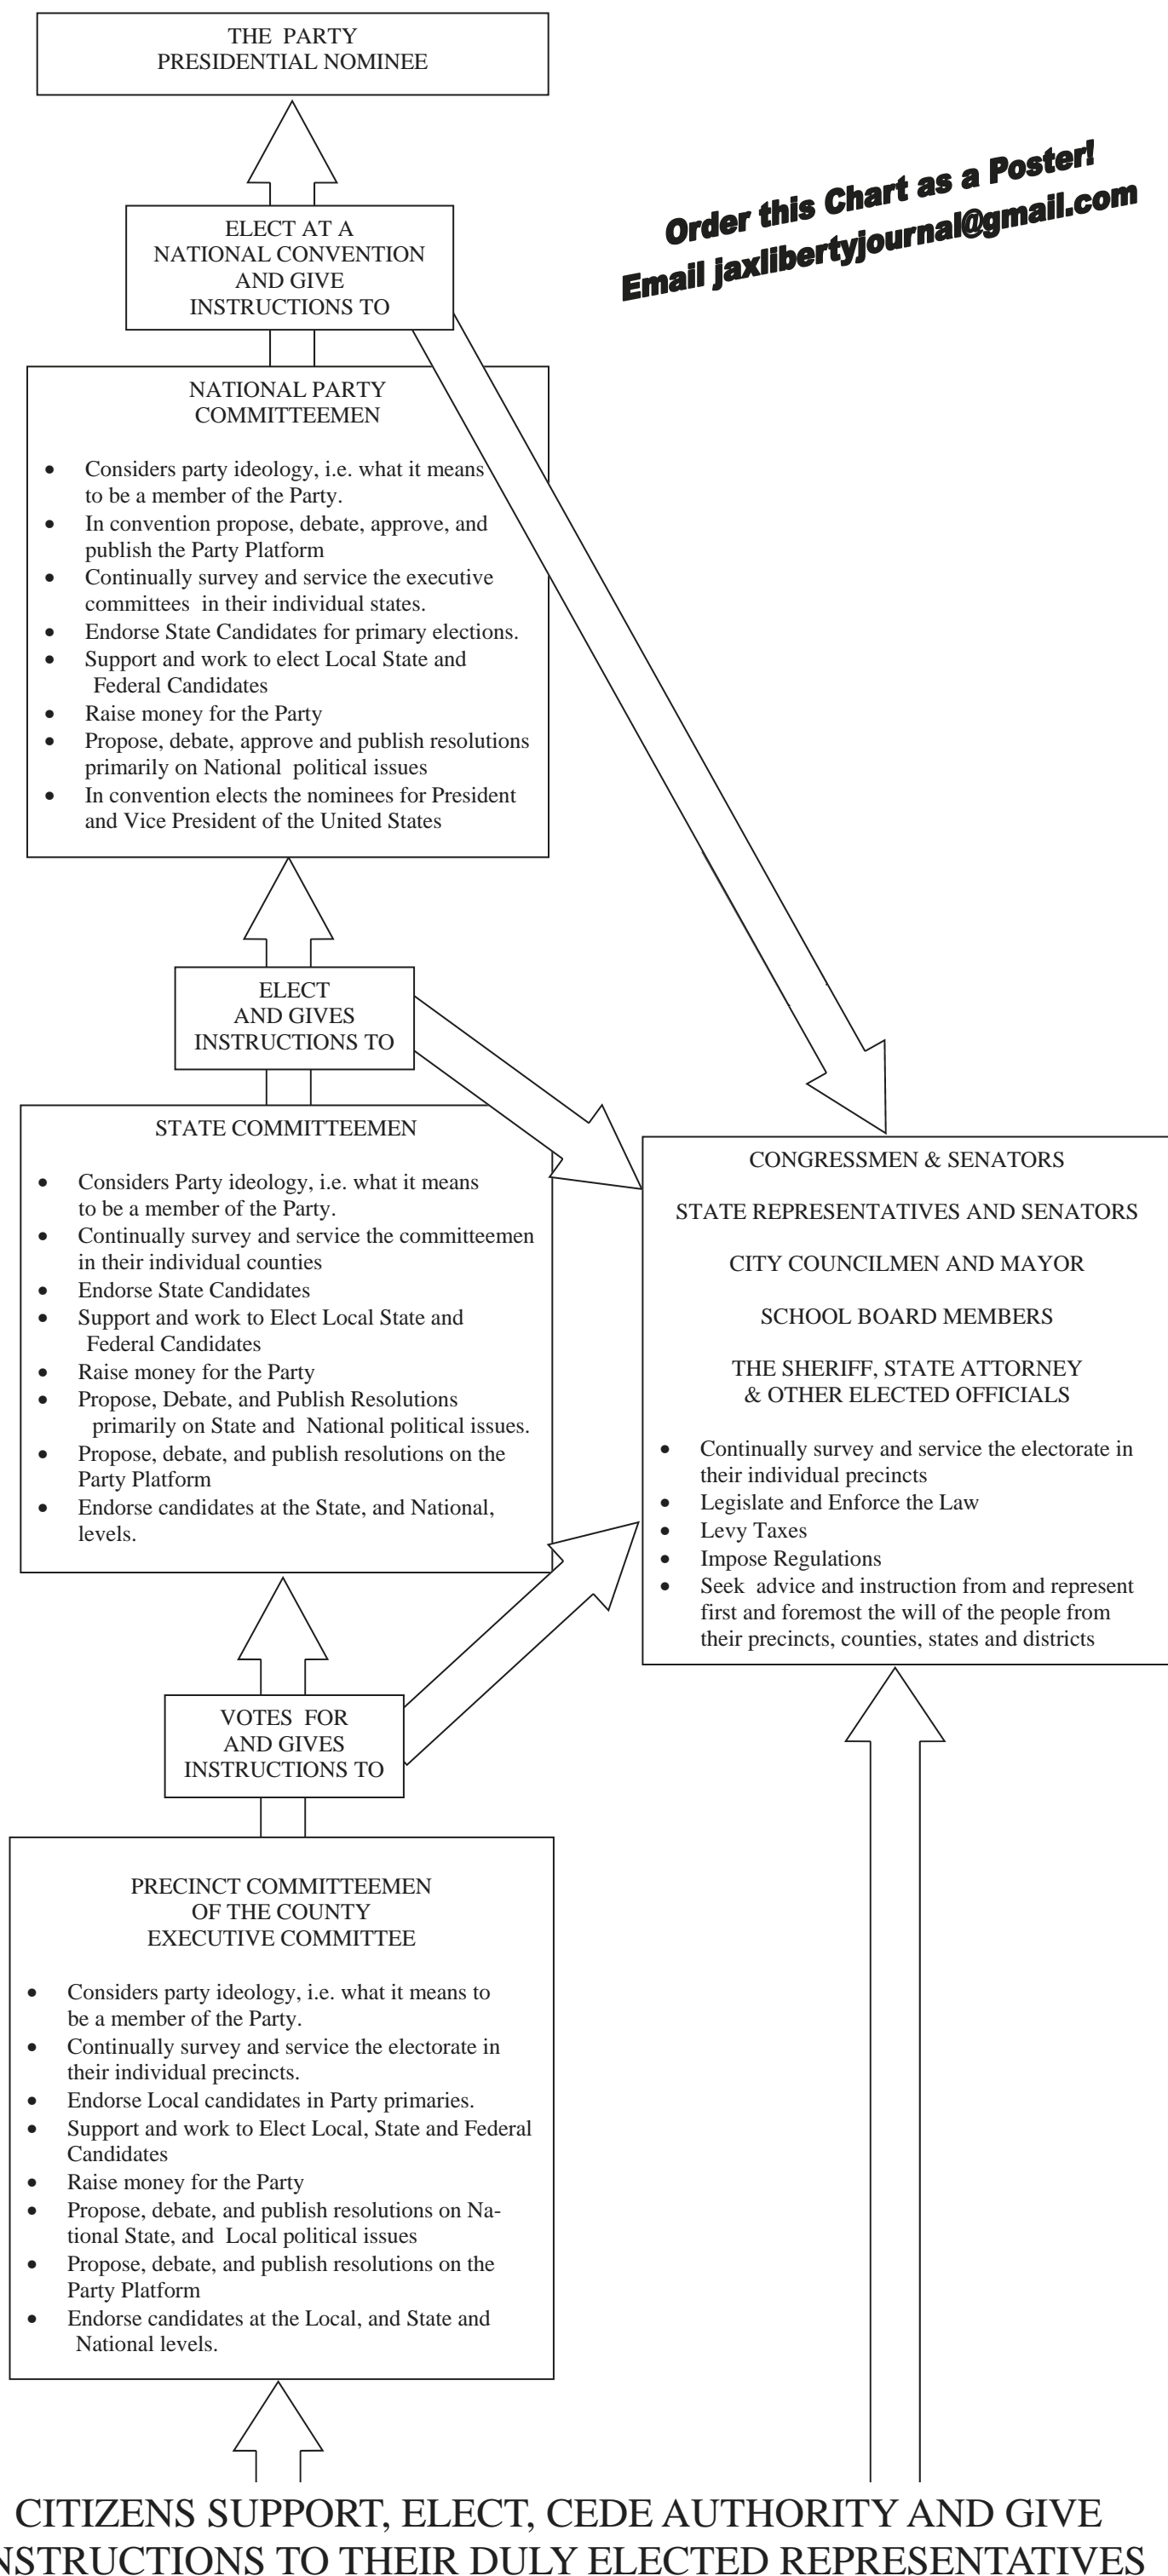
THE PARTY
PRESIDENTIAL NOMINEE

Order this Chart as a Poster!
Email jaxlibertyjournal@gmail.com

ELECT AT A
NATIONAL CONVENTION
AND GIVE
INSTRUCTIONS TO

NATIONAL PARTY
COMMITTEEMEN

- Considers party ideology, i.e. what it means to be a member of the Party.
- In convention propose, debate, approve, and publish the Party Platform
- Continually survey and service the executive committees in their individual states.
- Endorse State Candidates for primary elections.
- Support and work to elect Local State and Federal Candidates
- Raise money for the Party
- Propose, debate, approve and publish resolutions primarily on National political issues
- In convention elects the nominees for President and Vice President of the United States

ELECT
AND GIVES
INSTRUCTIONS TO

STATE COMMITTEEMEN

- Considers Party ideology, i.e. what it means to be a member of the Party.
- Continually survey and service the committeemen in their individual counties
- Endorse State Candidates
- Support and work to Elect Local State and Federal Candidates
- Raise money for the Party
- Propose, Debate, and Publish Resolutions primarily on State and National political issues.
- Propose, debate, and publish resolutions on the Party Platform
- Endorse candidates at the State, and National, levels.

CONGRESSMEN & SENATORS

STATE REPRESENTATIVES AND SENATORS

CITY COUNCILMEN AND MAYOR

SCHOOL BOARD MEMBERS

THE SHERIFF, STATE ATTORNEY
& OTHER ELECTED OFFICIALS

- Continually survey and service the electorate in their individual precincts
- Legislate and Enforce the Law
- Levy Taxes
- Impose Regulations
- Seek advice and instruction from and represent first and foremost the will of the people from their precincts, counties, states and districts

VOTES FOR
AND GIVES
INSTRUCTIONS TO

PRECINCT COMMITTEEMEN
OF THE COUNTY
EXECUTIVE COMMITTEE

- Considers party ideology, i.e. what it means to be a member of the Party.
- Continually survey and service the electorate in their individual precincts.
- Endorse Local candidates in Party primaries.
- Support and work to Elect Local, State and Federal Candidates
- Raise money for the Party
- Propose, debate, and publish resolutions on National State, and Local political issues
- Propose, debate, and publish resolutions on the Party Platform
- Endorse candidates at the Local, and State and National levels.

CITIZENS SUPPORT, ELECT, CEDE AUTHORITY AND GIVE
INSTRUCTIONS TO THEIR DULY ELECTED REPRESENTATIVES